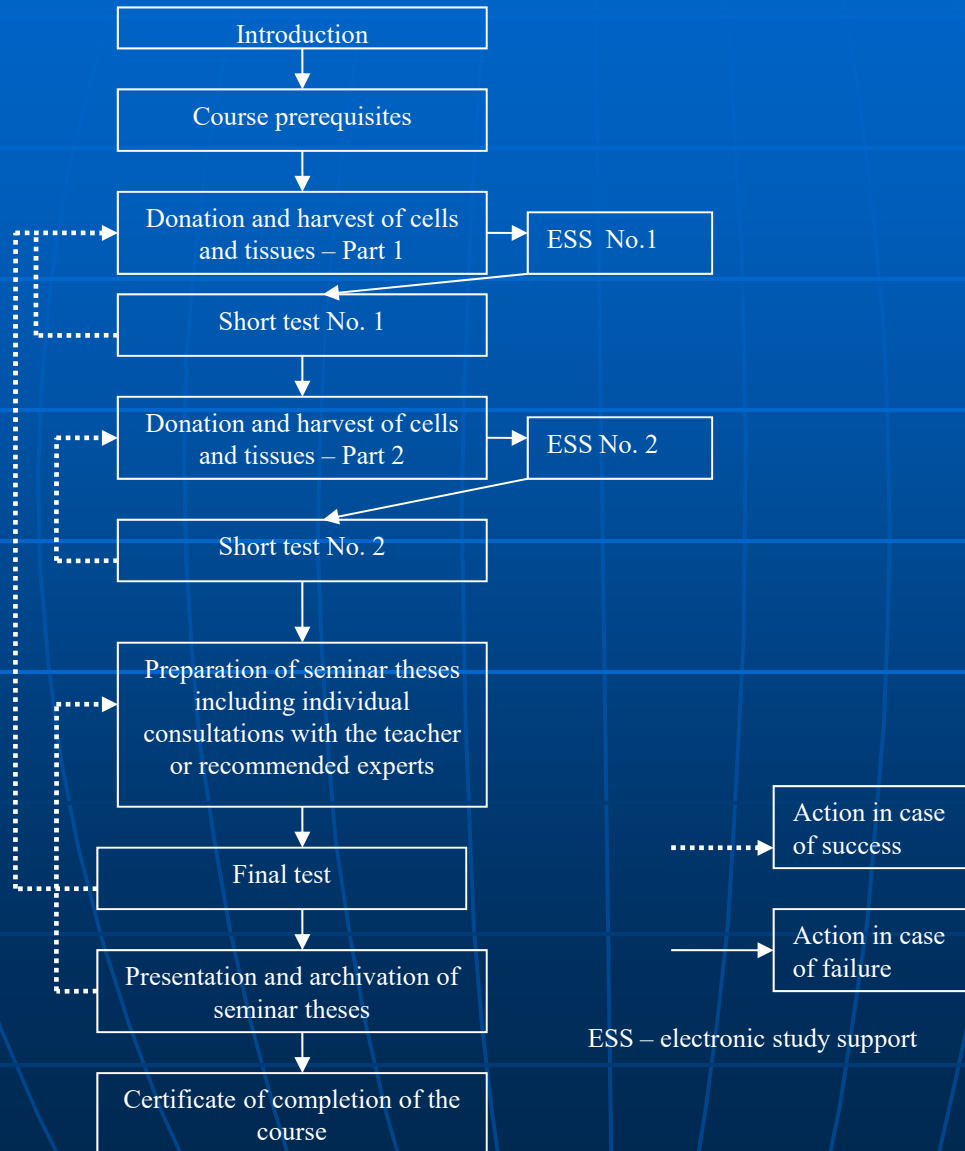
Introduction

Course prerequisites

Donation and harvest of cells and tissues – Part 1

ESS No.1

Short test No. 1

Donation and harvest of cells and tissues – Part 2

ESS No. 2

Short test No. 2

Preparation of seminar theses including individual consultations with the teacher or recommended experts

Final test

Presentation and archivation of seminar theses

Certificate of completion of the course

Action in case of success

Action in case of failure

ESS – electronic study support